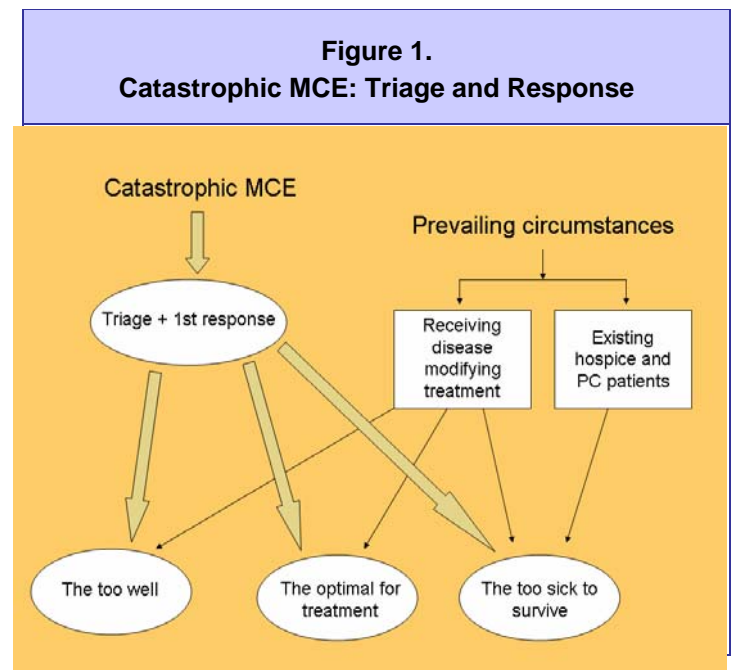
Figure 1.
Catastrophic MCE: Triage and Response

Catastrophic MCE

Prevailing circumstances

Triage + 1st response

Receiving disease modifying treatment

Existing hospice and PC patients

The too well

The optimal for treatment

The too sick to survive